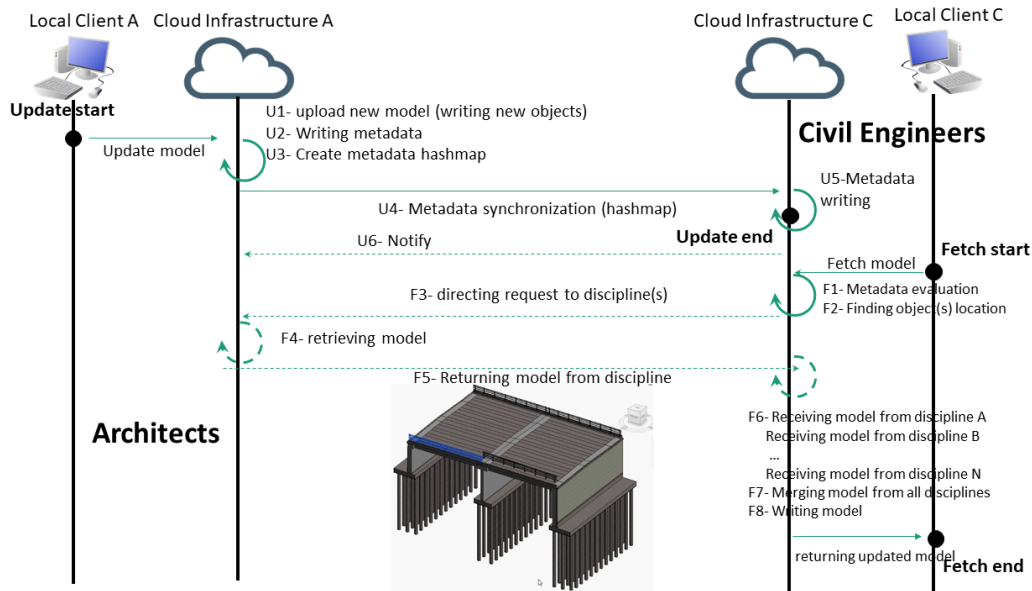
Local Client A

Cloud Infrastructure A

Cloud Infrastructure C

Local Client C

Update start

U1- upload new model (writing new objects)
U2- Writing metadata
U3- Create metadata hashmap

Update model

Civil Engineers

U5-Metadata writing

U4- Metadata synchronization (hashmap)

Update end

U6- Notify

Fetch start

Fetch model

F1- Metadata evaluation
F2- Finding object(s) location

F3- directing request to discipline(s)

F4- retrieving model

F5- Returning model from discipline

Architects

F6- Receiving model from discipline A
Receiving model from discipline B
...
Receiving model from discipline N
F7- Merging model from all disciplines
F8- Writing model

returning updated model

Fetch end